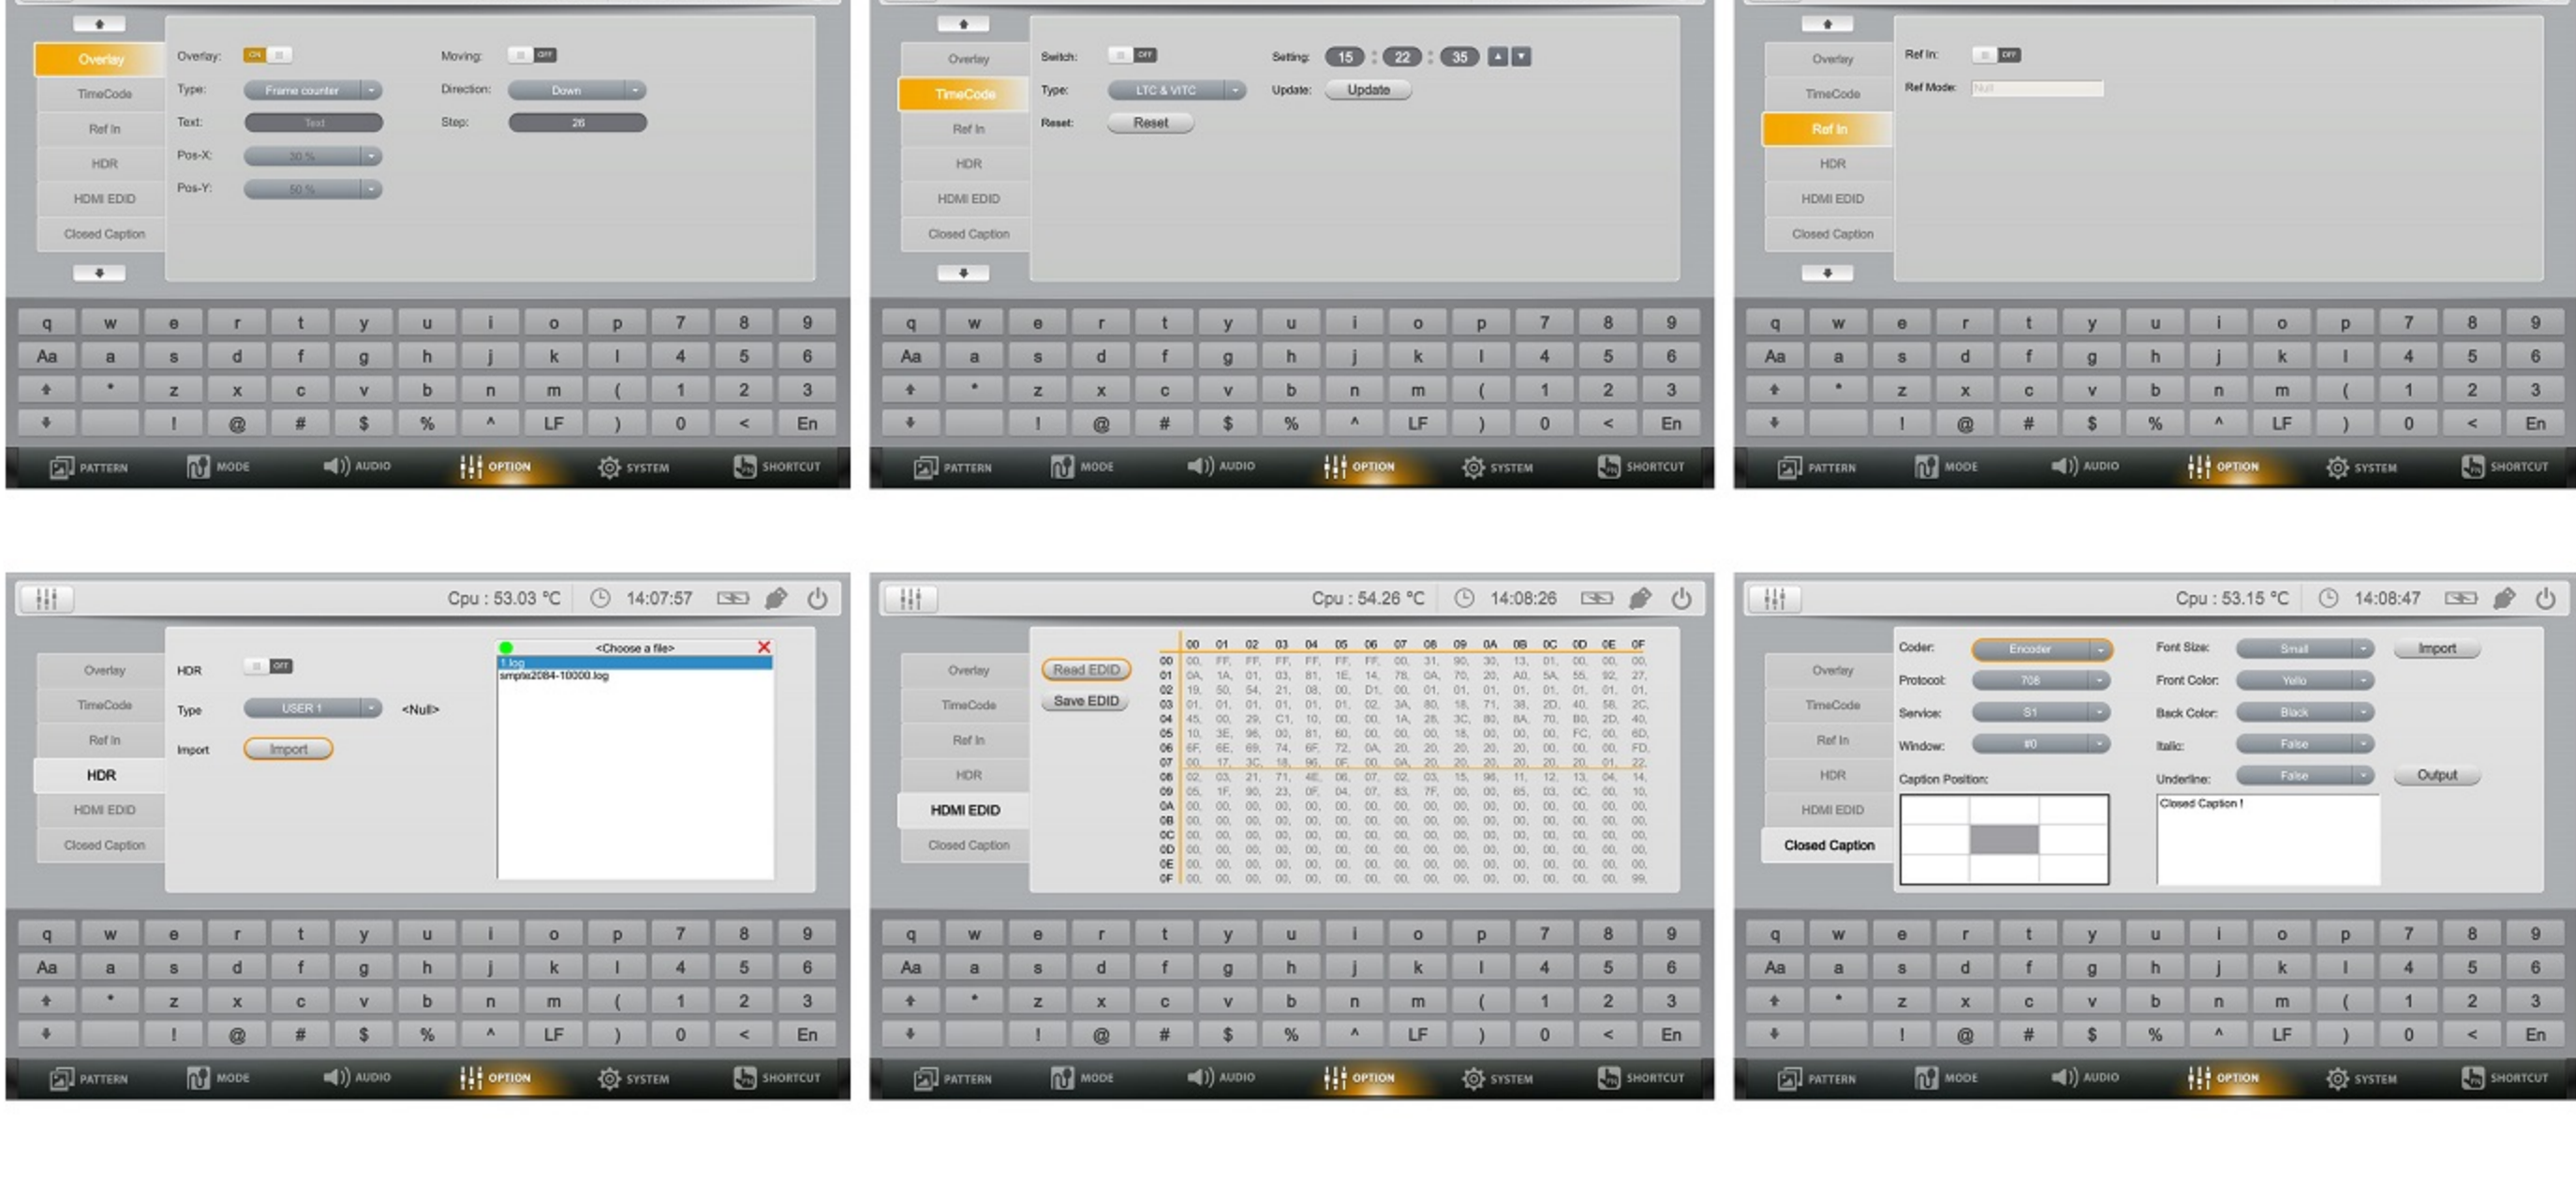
Overlay
TimeCode
Ref In
HDR
HDMI EDID
Closed Caption

Overlay: ON
Type: Frame counter
Text: Text
Pos-X: 30 %
Pos-Y: 50 %
Moving: OFF
Direction: Down
Step: 26

| q | w | e | r | t | y | u | i | o | p | 7 | 8 | 9 |
|---|---|---|---|---|---|---|---|---|---|---|---|---|
| Aa | a | s | d | f | g | h | j | k | l | 4 | 5 | 6 |
| | * | z | x | c | v | b | n | m | ( | 1 | 2 | 3 |
| | | ! | @ | # | $ | % | ^ | LF | ) | 0 | < | En |

PATTERN MODE AUDIO OPTION SYSTEM SHORTCUT

Overlay
TimeCode
Ref In
HDR
HDMI EDID
Closed Caption

Switch: OFF
Type: LTC & VITC
Reset: Reset
Setting: 15 : 22 : 35
Update: Update

| q | w | e | r | t | y | u | i | o | p | 7 | 8 | 9 |
|---|---|---|---|---|---|---|---|---|---|---|---|---|
| Aa | a | s | d | f | g | h | j | k | l | 4 | 5 | 6 |
| | * | z | x | c | v | b | n | m | ( | 1 | 2 | 3 |
| | | ! | @ | # | $ | % | ^ | LF | ) | 0 | < | En |

PATTERN MODE AUDIO OPTION SYSTEM SHORTCUT

Overlay
TimeCode
Ref In
HDR
HDMI EDID
Closed Caption

Ref In: OFF
Ref Mode: Null

| q | w | e | r | t | y | u | i | o | p | 7 | 8 | 9 |
|---|---|---|---|---|---|---|---|---|---|---|---|---|
| Aa | a | s | d | f | g | h | j | k | l | 4 | 5 | 6 |
| | * | z | x | c | v | b | n | m | ( | 1 | 2 | 3 |
| | | ! | @ | # | $ | % | ^ | LF | ) | 0 | < | En |

PATTERN MODE AUDIO OPTION SYSTEM SHORTCUT

Cpu : 53.03 °C 14:07:57

Overlay
TimeCode
Ref In
HDR
HDMI EDID
Closed Caption

HDR OFF
Type USER 1 <Null>
Import Import

<Choose a file>
1.log
smpte2084-10000.log

| q | w | e | r | t | y | u | i | o | p | 7 | 8 | 9 |
|---|---|---|---|---|---|---|---|---|---|---|---|---|
| Aa | a | s | d | f | g | h | j | k | l | 4 | 5 | 6 |
| | * | z | x | c | v | b | n | m | ( | 1 | 2 | 3 |
| | | ! | @ | # | $ | % | ^ | LF | ) | 0 | < | En |

PATTERN MODE AUDIO OPTION SYSTEM SHORTCUT

Cpu : 54.26 °C 14:08:26

Overlay
TimeCode
Ref In
HDR
HDMI EDID
Closed Caption

Read EDID
Save EDID

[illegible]

| q | w | e | r | t | y | u | i | o | p | 7 | 8 | 9 |
|---|---|---|---|---|---|---|---|---|---|---|---|---|
| Aa | a | s | d | f | g | h | j | k | l | 4 | 5 | 6 |
| | * | z | x | c | v | b | n | m | ( | 1 | 2 | 3 |
| | | ! | @ | # | $ | % | ^ | LF | ) | 0 | < | En |

PATTERN MODE AUDIO OPTION SYSTEM SHORTCUT

Cpu : 53.15 °C 14:08:47

Overlay
TimeCode
Ref In
HDR
HDMI EDID
Closed Caption

Coder: Encoder
Protocol: 708
Service: S1
Window: #0
Caption Position:
Font Size: Small
Front Color: Yello
Back Color: Black
Italic: False
Underline: False
Import
Output
Closed Caption !

| q | w | e | r | t | y | u | i | o | p | 7 | 8 | 9 |
|---|---|---|---|---|---|---|---|---|---|---|---|---|
| Aa | a | s | d | f | g | h | j | k | l | 4 | 5 | 6 |
| | * | z | x | c | v | b | n | m | ( | 1 | 2 | 3 |
| | | ! | @ | # | $ | % | ^ | LF | ) | 0 | < | En |

PATTERN MODE AUDIO OPTION SYSTEM SHORTCUT